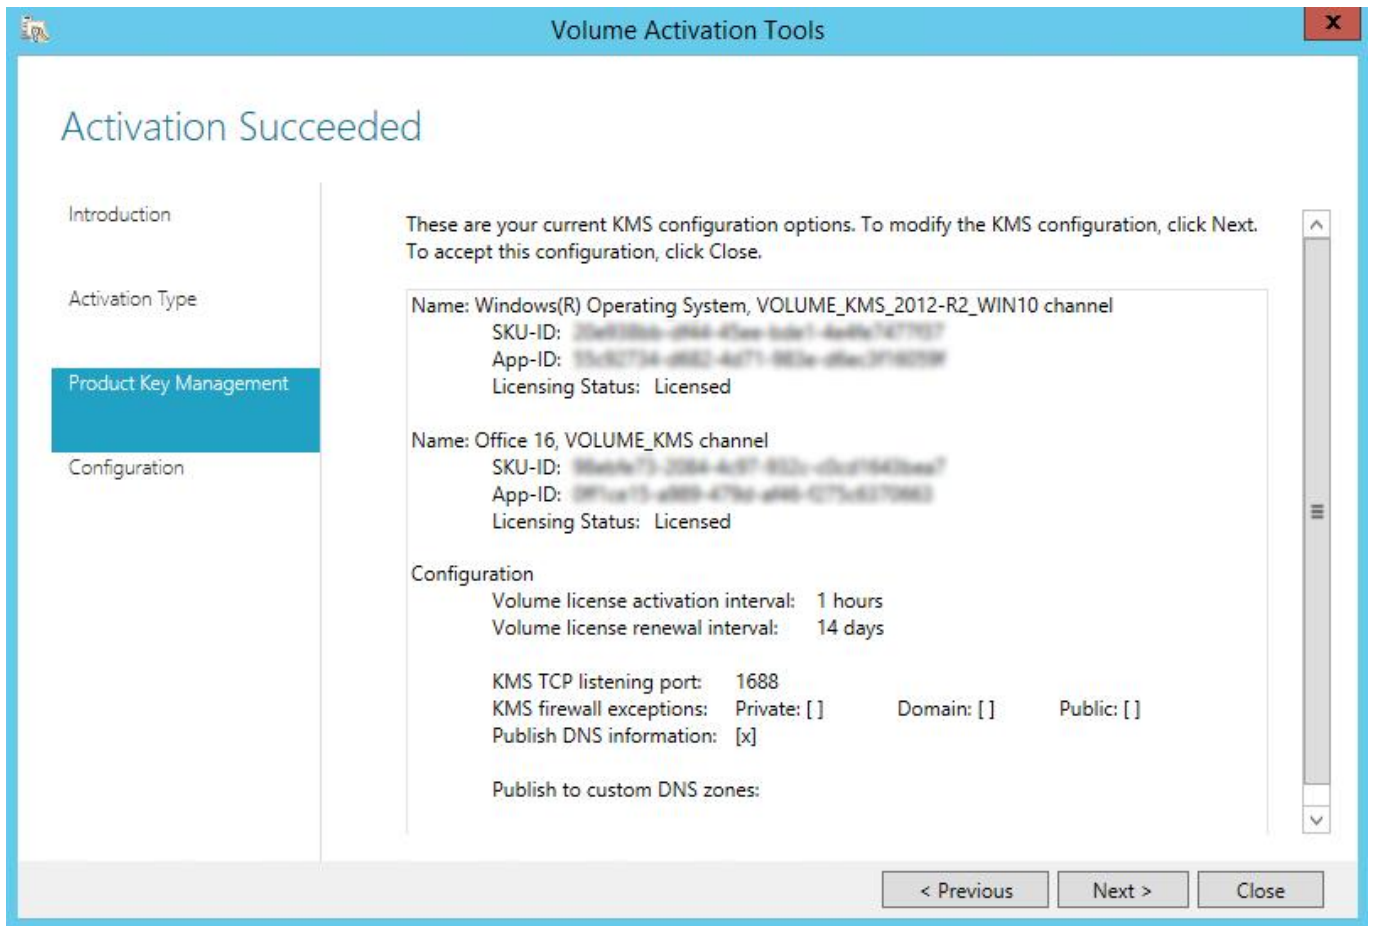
Volume Activation Tools

Activation Succeeded

Introduction

Activation Type

Product Key Management

Configuration

These are your current KMS configuration options. To modify the KMS configuration, click Next. To accept this configuration, click Close.

Name: Windows(R) Operating System, VOLUME_KMS_2012-R2_WIN10 channel
SKU-ID: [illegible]
App-ID: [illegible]
Licensing Status: Licensed

Name: Office 16, VOLUME_KMS channel
SKU-ID: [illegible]
App-ID: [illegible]
Licensing Status: Licensed

Configuration
Volume license activation interval: 1 hours
Volume license renewal interval: 14 days

KMS TCP listening port: 1688
KMS firewall exceptions: Private: [ ] Domain: [ ] Public: [ ]
Publish DNS information: [x]

Publish to custom DNS zones:

< Previous
Next >
Close